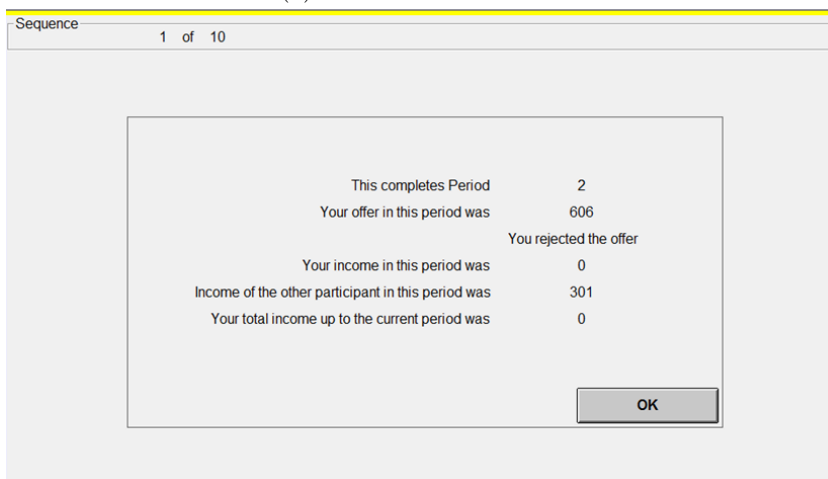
Sequence
1 of 10

| | |
|---|---|
| This completes Period | 2 |
| Your offer in this period was | 606 |
| | You rejected the offer |
| Your income in this period was | 0 |
| Income of the other participant in this period was | 301 |
| Your total income up to the current period was | 0 |

OK